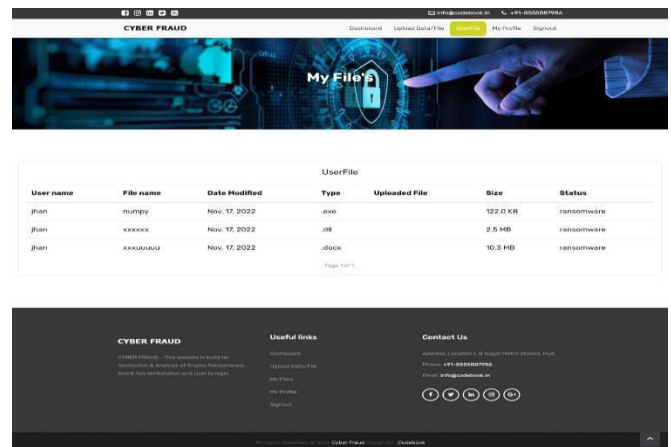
info@codebook.in +91-8555887986

CYBER FRAUD

Dashboard Upload Data/File UserFile My Profile Signout

My File's

UserFile

| User name | File name | Date Modified | Type | Uploaded File | Size | Status |
|---|---|---|---|---|---|---|
| jhan | numpy | Nov. 17, 2022 | .exe | | 122.0 KB | ransomware |
| jhan | xxxxxx | Nov. 17, 2022 | .dll | | 2.5 MB | ransomware |
| jhan | xxxuuuuu | Nov. 17, 2022 | .docx | | 10.3 MB | ransomware |

Page 1 of 1

CYBER FRAUD

CYBER FRAUD - This website is build for Deduction & Analysis of Crypto Ransomware And It has Workstation and User to Login

Useful links

Dashboard

Upload Data/File

My Files

My Profile

Signout

Contact Us

Address: Location L B Nagar Metro Station, Hyd

Phone: +91-8555887986

Email: info@codebook.in

All Rights Reserved. © 2022 Cyber Fraud Design By: Codebook